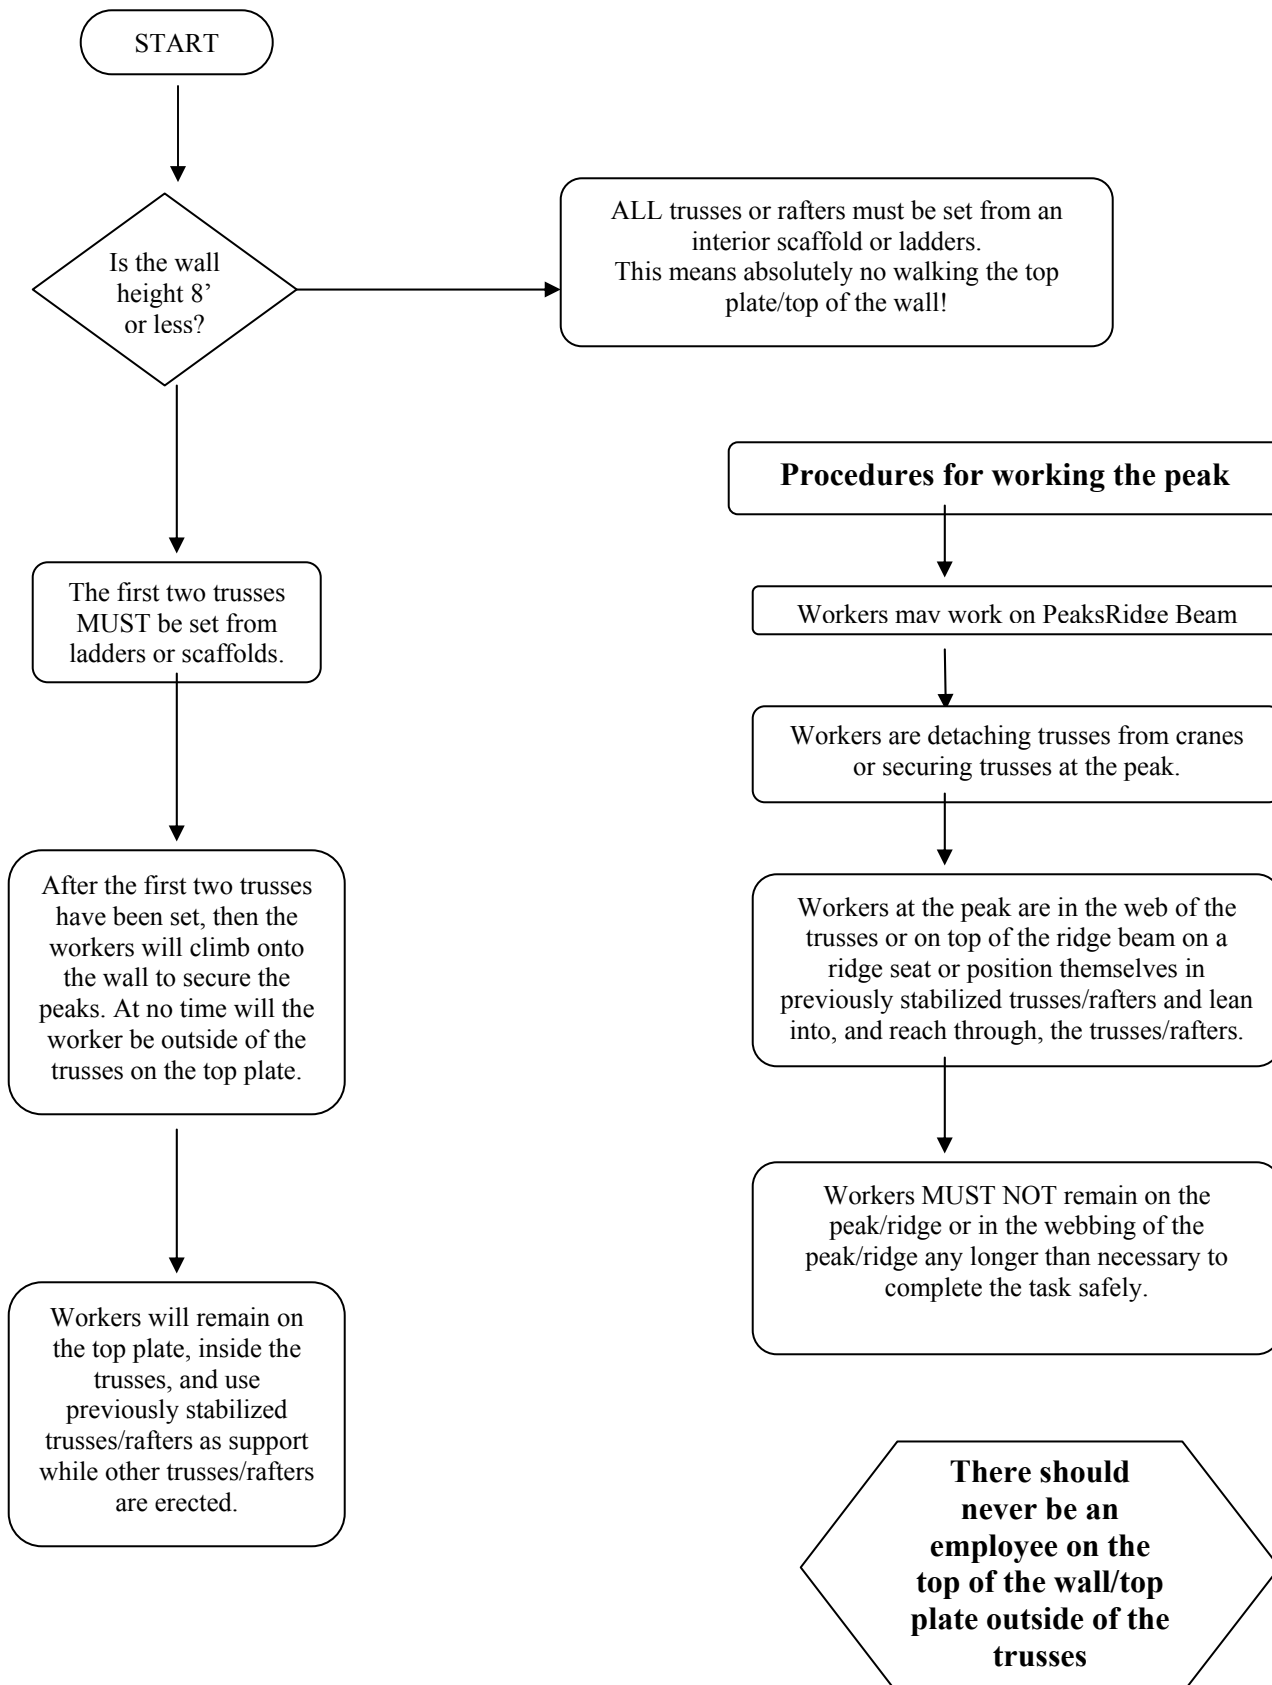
START

Is the wall height 8' or less?

ALL trusses or rafters must be set from an interior scaffold or ladders. This means absolutely no walking the top plate/top of the wall!

The first two trusses MUST be set from ladders or scaffolds.

After the first two trusses have been set, then the workers will climb onto the wall to secure the peaks. At no time will the worker be outside of the trusses on the top plate.

Workers will remain on the top plate, inside the trusses, and use previously stabilized trusses/rafters as support while other trusses/rafters are erected.

Procedures for working the peak

Workers mav work on PeaksRidge Beam

Workers are detaching trusses from cranes or securing trusses at the peak.

Workers at the peak are in the web of the trusses or on top of the ridge beam on a ridge seat or position themselves in previously stabilized trusses/rafters and lean into, and reach through, the trusses/rafters.

Workers MUST NOT remain on the peak/ridge or in the webbing of the peak/ridge any longer than necessary to complete the task safely.

There should never be an employee on the top of the wall/top plate outside of the trusses